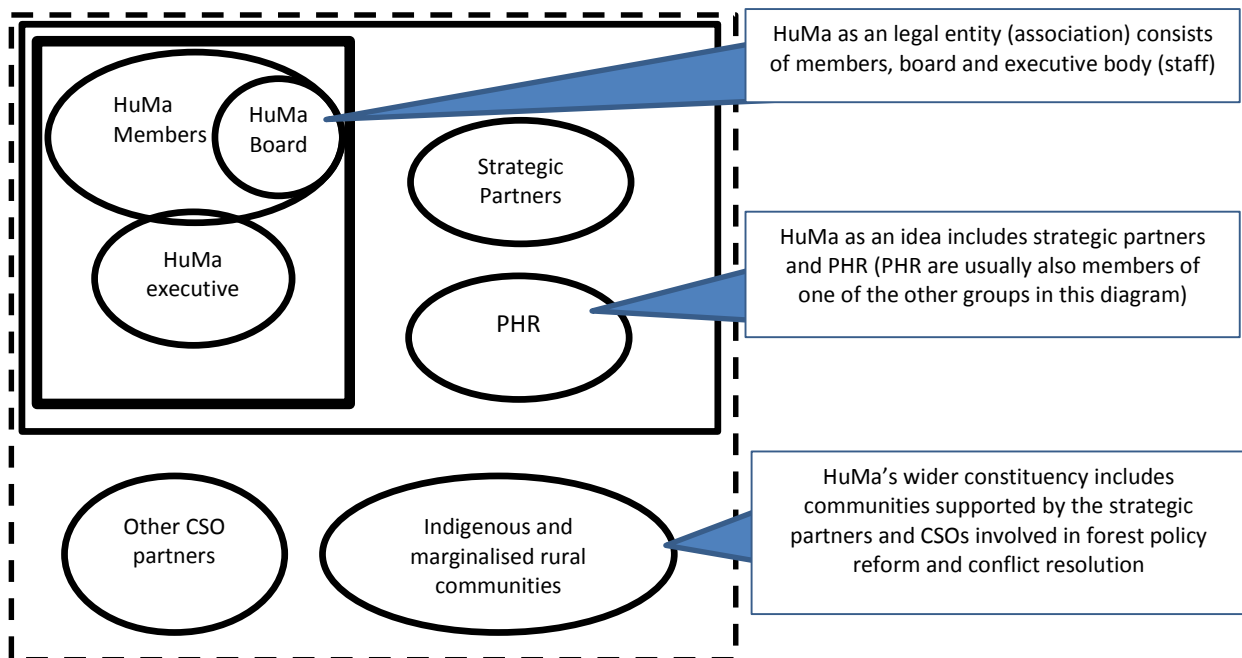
HuMa Members

HuMa Board

HuMa executive

Strategic Partners

PHR

Other CSO partners

Indigenous and marginalised rural communities

HuMa as an legal entity (association) consists of members, board and executive body (staff)

HuMa as an idea includes strategic partners and PHR (PHR are usually also members of one of the other groups in this diagram)

HuMa's wider constituency includes communities supported by the strategic partners and CSOs involved in forest policy reform and conflict resolution